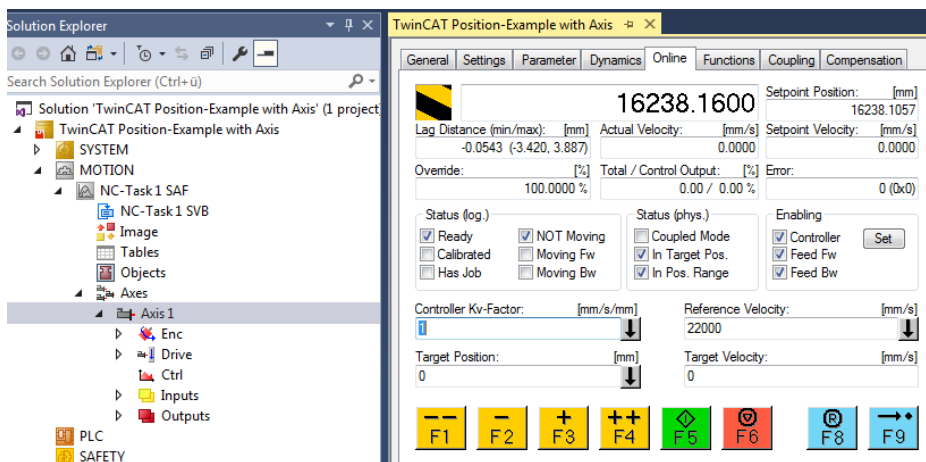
Solution Explorer

Search Solution Explorer (Ctrl+ü)

Solution 'TwinCAT Position-Example with Axis' (1 project

TwinCAT Position-Example with Axis

SYSTEM

MOTION

NC-Task 1 SAF

NC-Task 1 SVB

Image

Tables

Objects

Axes

Axis 1

Enc

Drive

Ctrl

Inputs

Outputs

PLC

SAFETY

TwinCAT Position-Example with Axis

General | Settings | Parameter | Dynamics | Online | Functions | Coupling | Compensation

16238.1600

Setpoint Position: [mm]
16238.1057

Lag Distance (min/max): [mm]
-0.0543 (-3.420, 3.887)

Actual Velocity: [mm/s]
0.0000

Setpoint Velocity: [mm/s]
0.0000

Override: [%]
100.0000 %

Total / Control Output: [%]
0.00 / 0.00 %

Error:
0 (0x0)

Status (log.)
Ready
Calibrated
Has Job
NOT Moving
Moving Fw
Moving Bw

Status (phys.)
Coupled Mode
In Target Pos.
In Pos. Range

Enabling
Controller
Feed Fw
Feed Bw
Set

Controller Kv-Factor: [mm/s/mm]
1

Reference Velocity: [mm/s]
22000

Target Position: [mm]
0

Target Velocity: [mm/s]
0

-- F1 | - F2 | + F3 | ++ F4 | F5 | F6 | F8 | F9